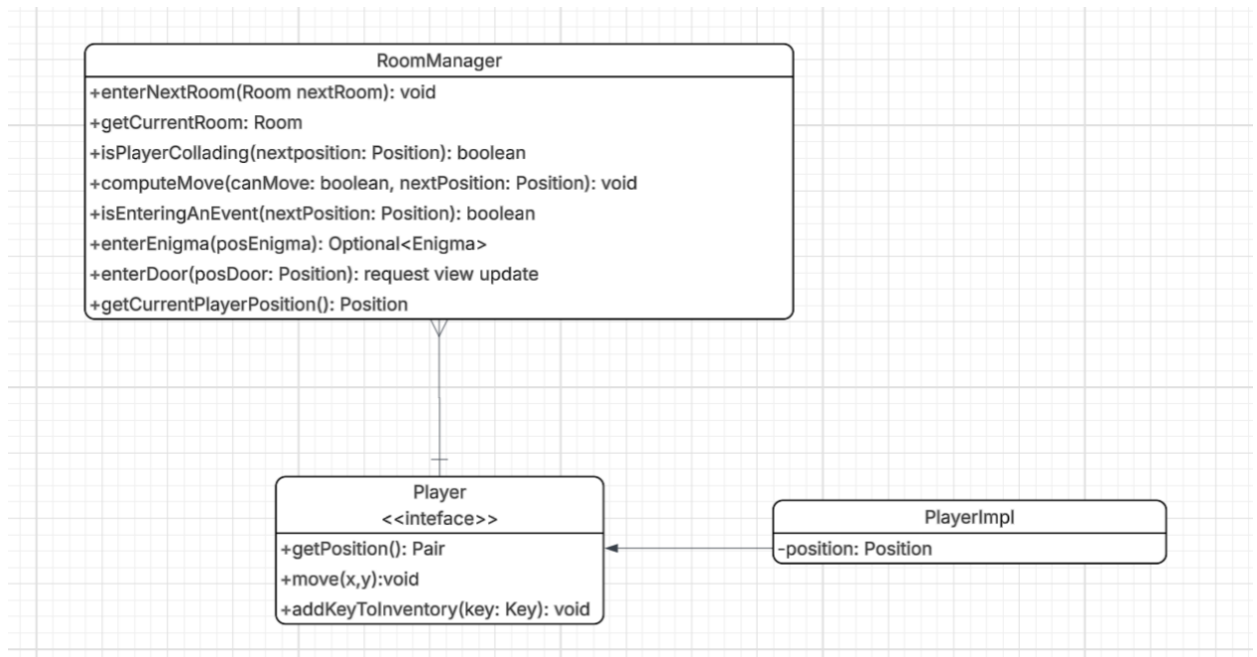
RoomManager

+enterNextRoom(Room nextRoom): void
+getCurrentRoom: Room
+isPlayerCollading(nextposition: Position): boolean
+computeMove(canMove: boolean, nextPosition: Position): void
+isEnteringAnEvent(nextPosition: Position): boolean
+enterEnigma(posEnigma): Optional<Enigma>
+enterDoor(posDoor: Position): request view update
+getCurrentPlayerPosition(): Position

Player
<<inteface>>

+getPosition(): Pair
+move(x,y):void
+addKeyToInventory(key: Key): void

PlayerImpl

-position: Position